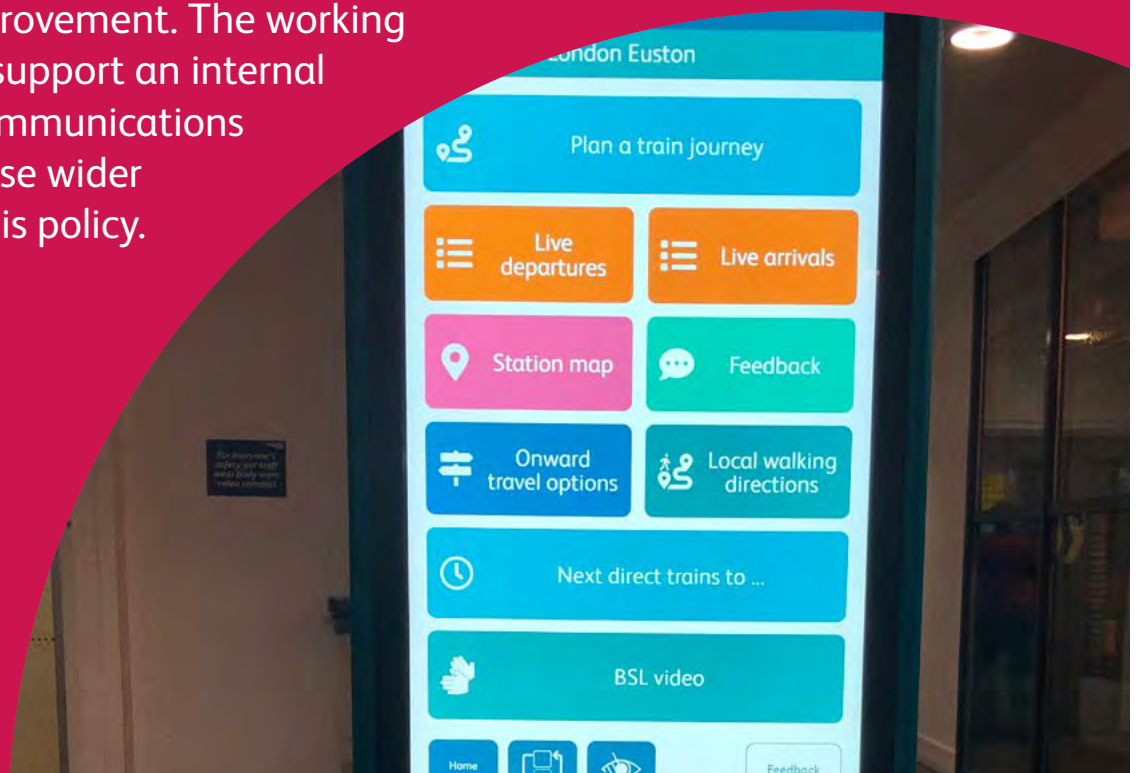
rovement. The working
support an internal
mmunications
se wider
is policy.

London Euston

Plan a train journey

Live departures

Live arrivals

Station map

Feedback

Onward travel options

Local walking directions

Next direct trains to ...

BSL video

Home

Feedback

For everyone's safety our staff wear body worn video cameras